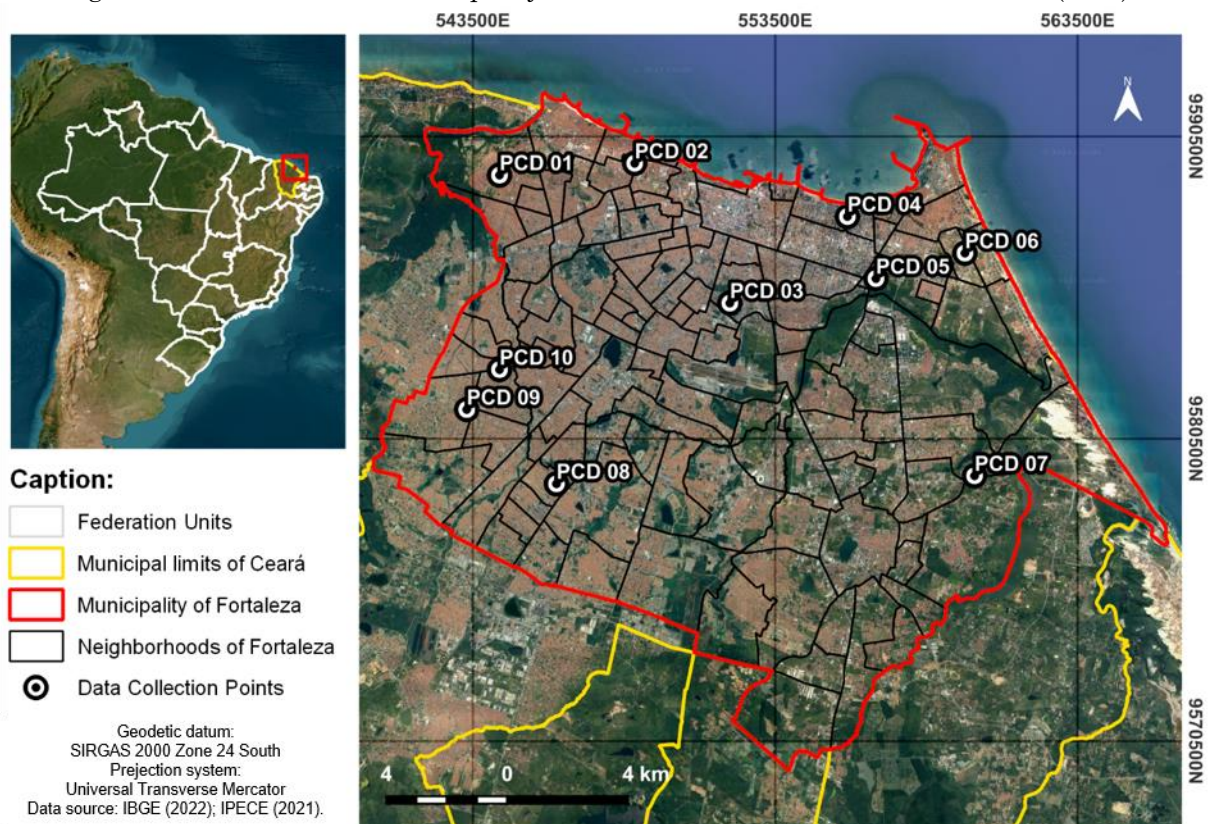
543500E
553500E
563500E

N

9590500N
9580500N
9570500N

PCD 01
PCD 02
PCD 04
PCD 06
PCD 05
PCD 03
PCD 10
PCD 09
PCD 08
PCD 07

4 0 4 km

Caption:
Federation Units
Municipal limits of Ceará
Municipality of Fortaleza
Neighborhoods of Fortaleza
Data Collection Points

Geodetic datum:
SIRGAS 2000 Zone 24 South
Prejection system:
Universal Transverse Mercator
Data source: IBGE (2022); IPECE (2021).